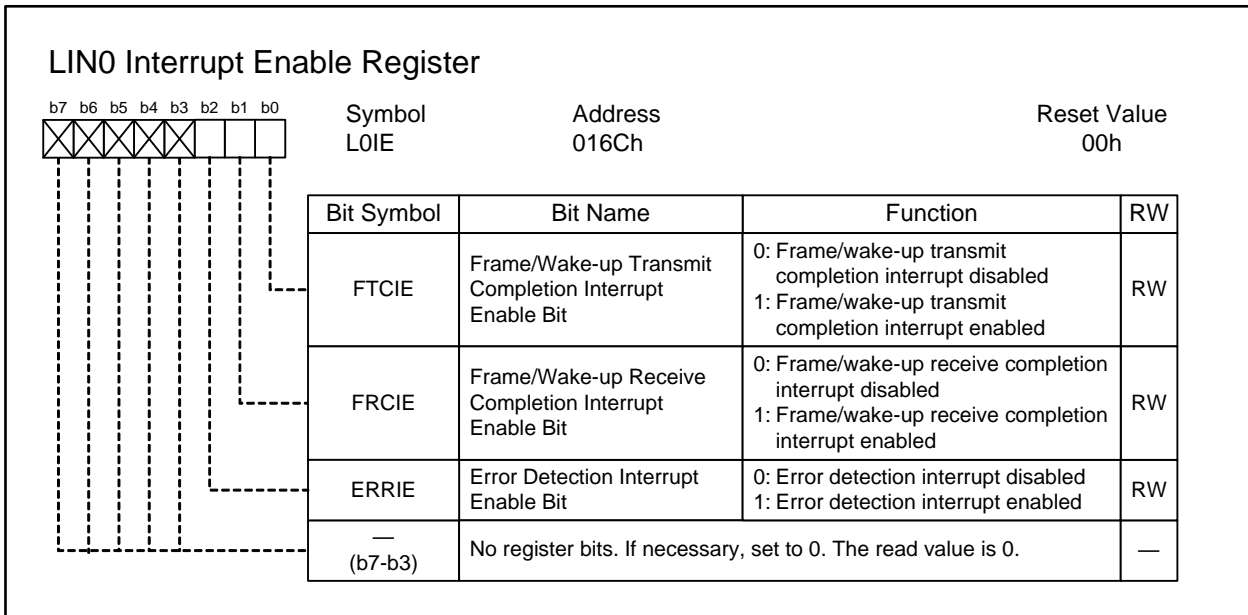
LIN0 Interrupt Enable Register

b7 b6 b5 b4 b3 b2 b1 b0

Symbol
L0IE

Address
016Ch

Reset Value
00h

| Bit Symbol | Bit Name | Function | RW |
|---|---|---|---|
| FTCIE | Frame/Wake-up Transmit Completion Interrupt Enable Bit | 0: Frame/wake-up transmit completion interrupt disabled 1: Frame/wake-up transmit completion interrupt enabled | RW |
| FRCIE | Frame/Wake-up Receive Completion Interrupt Enable Bit | 0: Frame/wake-up receive completion interrupt disabled 1: Frame/wake-up receive completion interrupt enabled | RW |
| ERRIE | Error Detection Interrupt Enable Bit | 0: Error detection interrupt disabled 1: Error detection interrupt enabled | RW |
| — (b7-b3) | No register bits. If necessary, set to 0. The read value is 0. | | — |